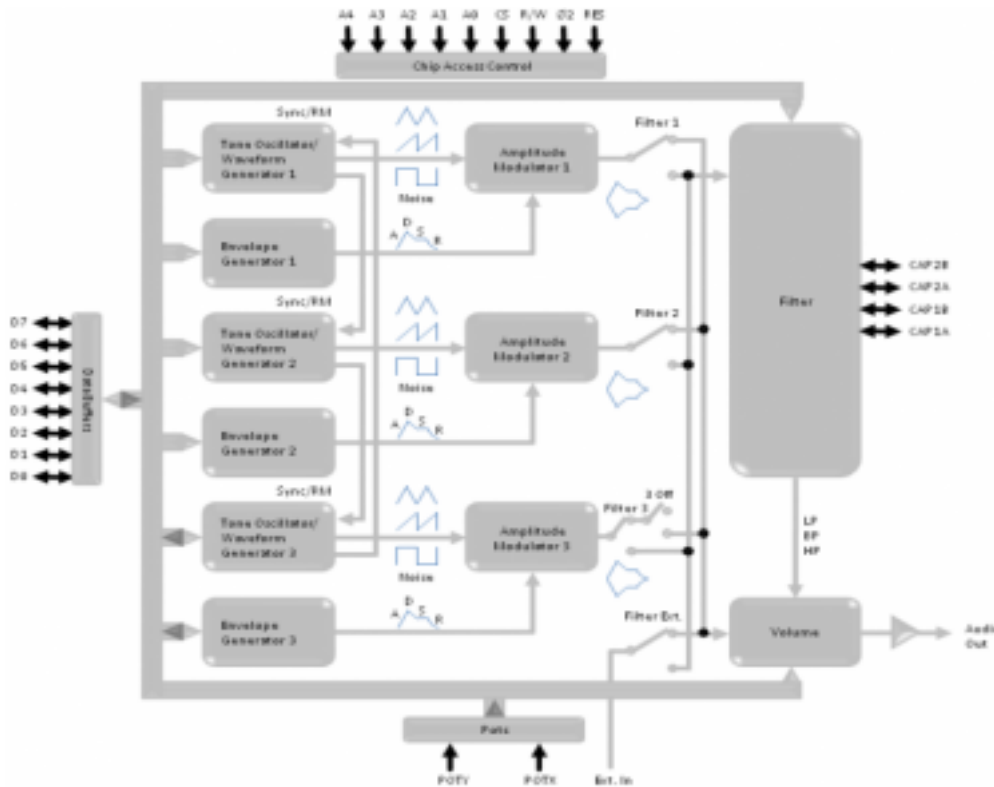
A4 A3 A2 A1 A0 CS R/W Ø2 RES

Chip Access Control

Sync/RM

Tone Oscillator/ Waveform Generator 1

Noise

Amplitude Modulator 1

Filter 1

Envelope Generator 1

A D S R

Sync/RM

Tone Oscillator/ Waveform Generator 2

Noise

Amplitude Modulator 2

Filter 2

Envelope Generator 2

A D S R

Sync/RM

Tone Oscillator/ Waveform Generator 3

Noise

Amplitude Modulator 3

Filter 3

3 Off

Envelope Generator 3

A D S R

Filter Ext.

Filter

CAP2B
CAP2A
CAP1B
CAP1A

LP
BP
HP

Volume

Audi Out

D7
D6
D5
D4
D3
D2
D1
D0

DataBuffer

Pots

POTY

POTX

Ext. In